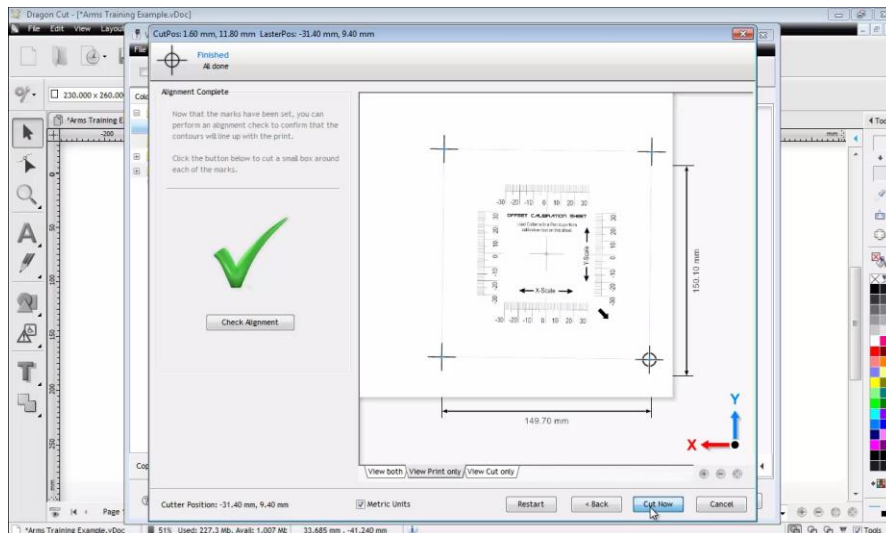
Dragon Cut - [*Arms Training Example.vDoc]

File Edit View Layout

230.000 x 260.00

*Arms Training E

CutPos: 1.60 mm, 11.80 mm LaserPos: -31.40 mm, 9.40 mm

Finished
All done

Alignment Complete

Now that the marks have been set, you can perform an alignment check to confirm that the contours will line up with the print.

Click the button below to cut a small box around each of the marks.

Check Alignment

OFFSET CALIBRATION SHEET

-30 -20 -10 0 10 20 30

-30 -20 -10 0 10 20 30

X-Scale

Y-Scale

150.10 mm

149.70 mm

Y

X

View both | View Print only | View Cut only

Cutter Position: -31.40 mm, 9.40 mm

Metric Units

Restart

< Back

Cut Now

Cancel

*Arms Training Example.vDoc

51% Used: 227.3 Mb, Avail: 1,007 Mb

33.685 mm, -41.240 mm

Page

Tools